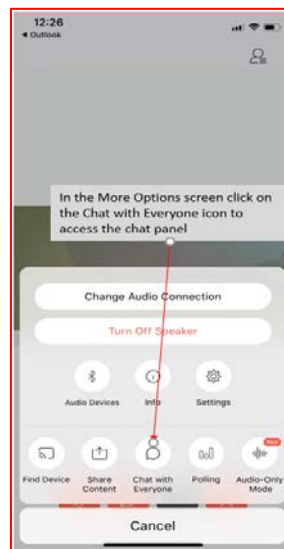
12:26
◂ Outlook

In the More Options screen click on the Chat with Everyone icon to access the chat panel

Change Audio Connection

Turn Off Speaker

Audio Devices
Info
Settings

Find Device
Share Content
Chat with Everyone
Polling
New
Audio-Only Mode

Cancel